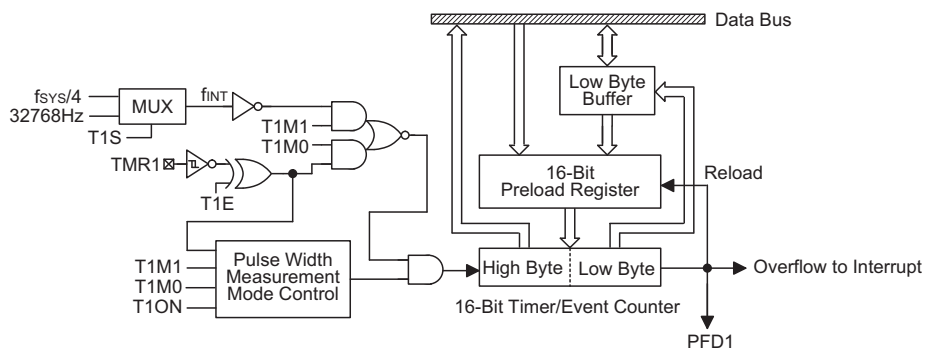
Data Bus

Low Byte Buffer

$f_{SYS}/4$
32768Hz
MUX
$f_{INT}$
T1S

T1M1
T1M0

TMR1
T1E

16-Bit Preload Register

Reload

T1M1
T1M0
T1ON

Pulse Width Measurement Mode Control

High Byte
Low Byte

Overflow to Interrupt

16-Bit Timer/Event Counter

PFD1